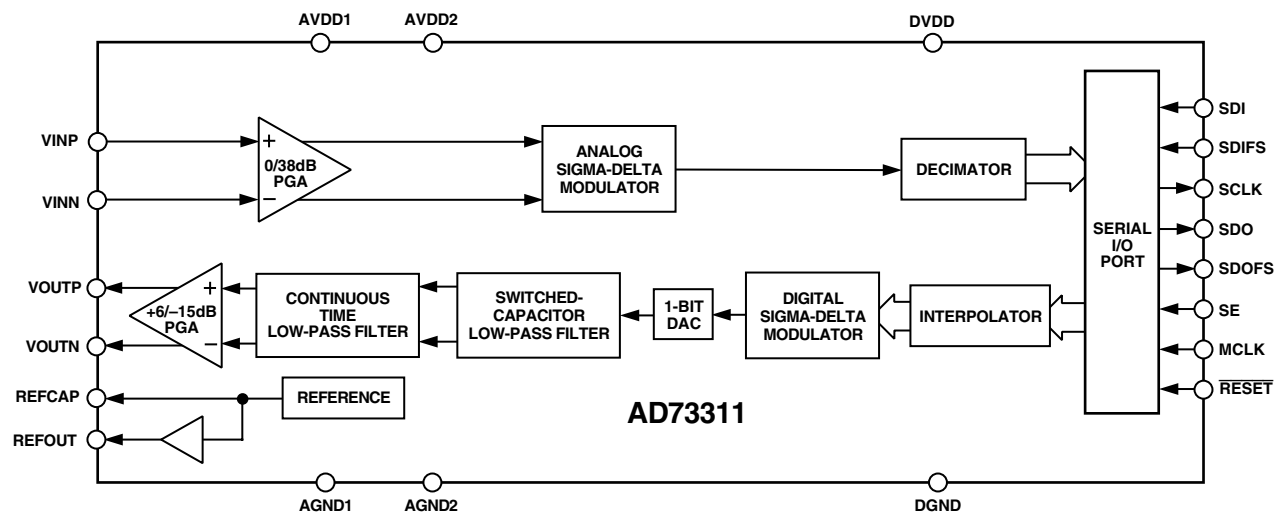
AVDD1 AVDD2 DVDD

VINP

VINN

+

0/38dB PGA

−

ANALOG SIGMA-DELTA MODULATOR

DECIMATOR

SERIAL I/O PORT

SDI

SDIFS

SCLK

SDO

SDOFS

SE

MCLK

$\overline{RESET}$

VOUTP

VOUTN

+

+6/–15dB PGA

−

CONTINUOUS TIME LOW-PASS FILTER

SWITCHED-CAPACITOR LOW-PASS FILTER

1-BIT DAC

DIGITAL SIGMA-DELTA MODULATOR

INTERPOLATOR

REFCAP

REFOUT

REFERENCE

AD73311

AGND1 AGND2 DGND